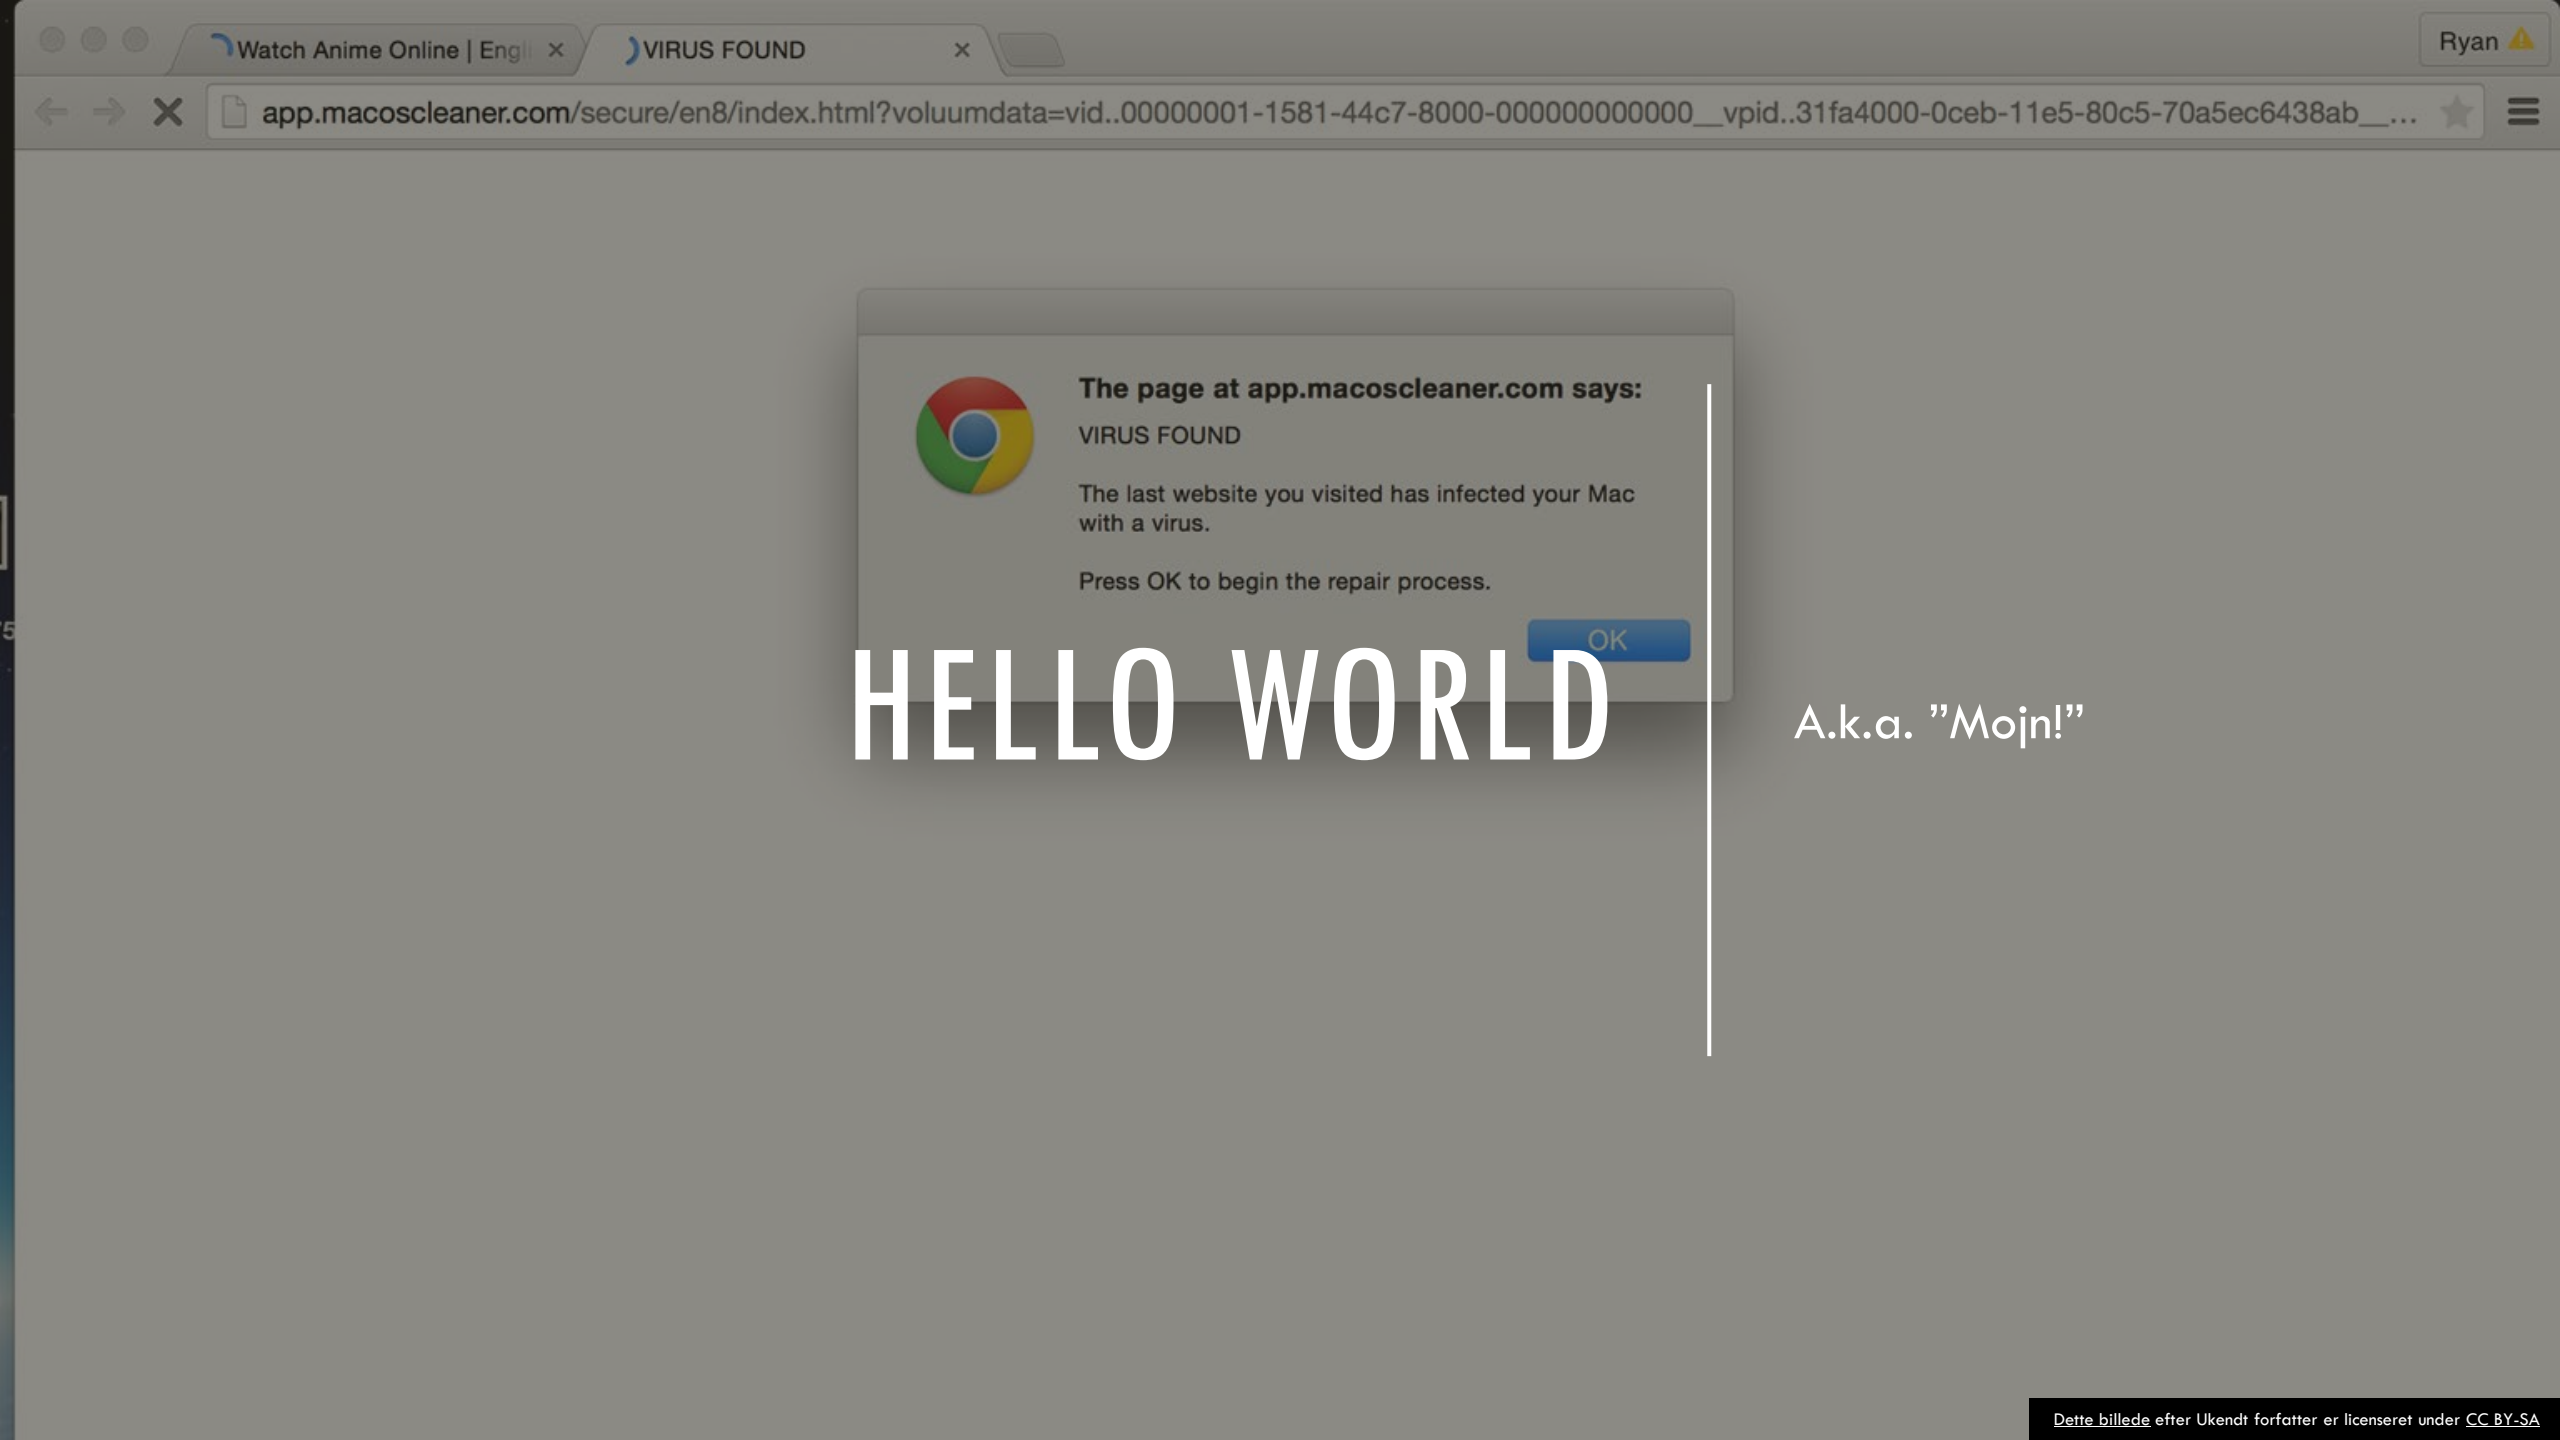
Watch Anime Online | Engl ×
VIRUS FOUND ×
Ryan

app.macoscleaner.com/secure/en8/index.html?voluumdata=vid..00000001-1581-44c7-8000-000000000000__vpid..31fa4000-0ceb-11e5-80c5-70a5ec6438ab__...

The page at app.macoscleaner.com says:

VIRUS FOUND

The last website you visited has infected your Mac with a virus.

Press OK to begin the repair process.

OK

HELLO WORLD

A.k.a. "Mojn!"

Dette billede efter Ukendt forfatter er licenseret under CC BY-SA